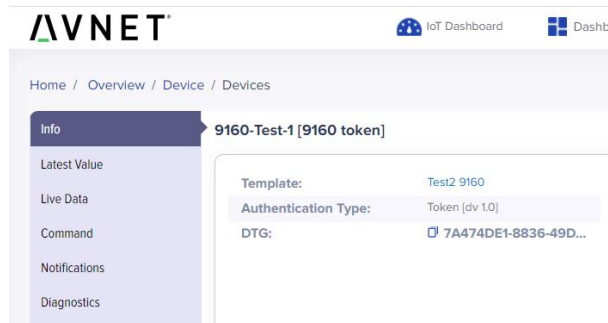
AVNET®

IoT Dashboard

Dashb

Home / Overview / Device / Devices

Info

Latest Value

Live Data

Command

Notifications

Diagnostics

9160-Test-1 [9160 token]

Template: Test2 9160

Authentication Type: Token [dv 1.0]

DTG: 7A474DE1-8836-49D...